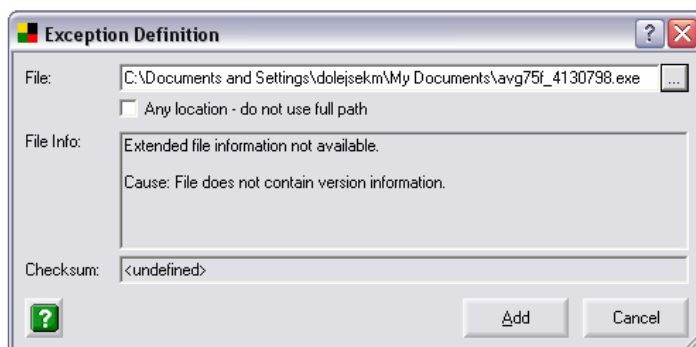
Exception Definition

?

File: C:\Documents and Settings\dolejsekm\My Documents\avg75f_4130798.exe ...

Any location - do not use full path

File Info: Extended file information not available.

Cause: File does not contain version information.

Checksum: <undefined>

?

Add

Cancel